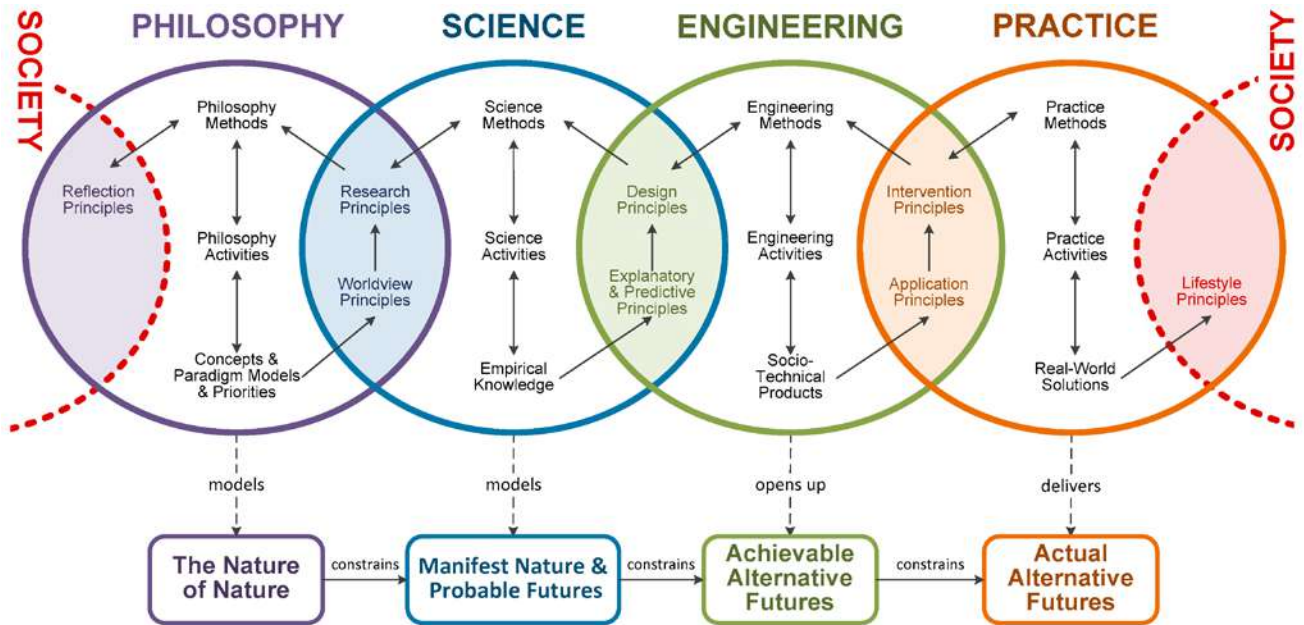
SOCIETY

PHILOSOPHY

SCIENCE

ENGINEERING

PRACTICE

SOCIETY

Reflection Principles

Philosophy Methods

Philosophy Activities

Concepts & Paradigm Models & Priorities

Research Principles

Worldview Principles

Science Methods

Science Activities

Empirical Knowledge

Design Principles

Explanatory & Predictive Principles

Engineering Methods

Engineering Activities

Socio-Technical Products

Intervention Principles

Application Principles

Practice Methods

Practice Activities

Real-World Solutions

Lifestyle Principles

models

models

opens up

delivers

The Nature of Nature

constrains

Manifest Nature & Probable Futures

constrains

Achievable Alternative Futures

constrains

Actual Alternative Futures